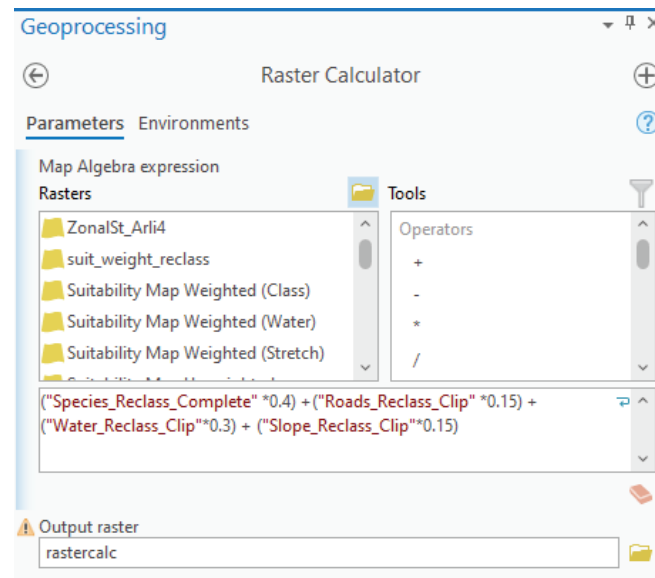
Geoprocessing

Raster Calculator

Parameters Environments

Map Algebra expression

Rasters

ZonalSt_Arli4
suit_weight_reclass
Suitability Map Weighted (Class)
Suitability Map Weighted (Water)
Suitability Map Weighted (Stretch)
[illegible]

Tools

Operators
+
-
*
/

("Species_Reclass_Complete" *0.4) + ("Roads_Reclass_Clip" *0.15) + ("Water_Reclass_Clip"*0.3) + ("Slope_Reclass_Clip"*0.15)

Output raster

rastercalc